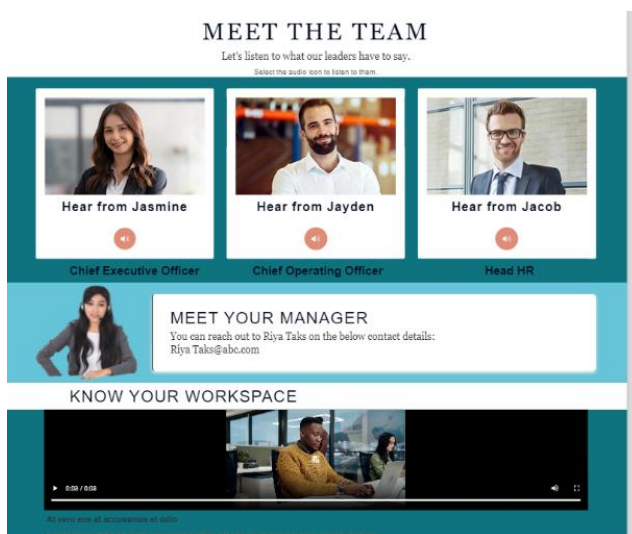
MEET THE TEAM

Let's listen to what our leaders have to say.

Select the audio icon to listen to them.

Hear from Jasmine

Chief Executive Officer

Hear from Jayden

Chief Operating Officer

Hear from Jacob

Head HR

MEET YOUR MANAGER

You can reach out to Riya Taks on the below contact details:
Riya Taks@abc.com

KNOW YOUR WORKSPACE

0:59 / 0:59

At vero eos et accusamus et odio